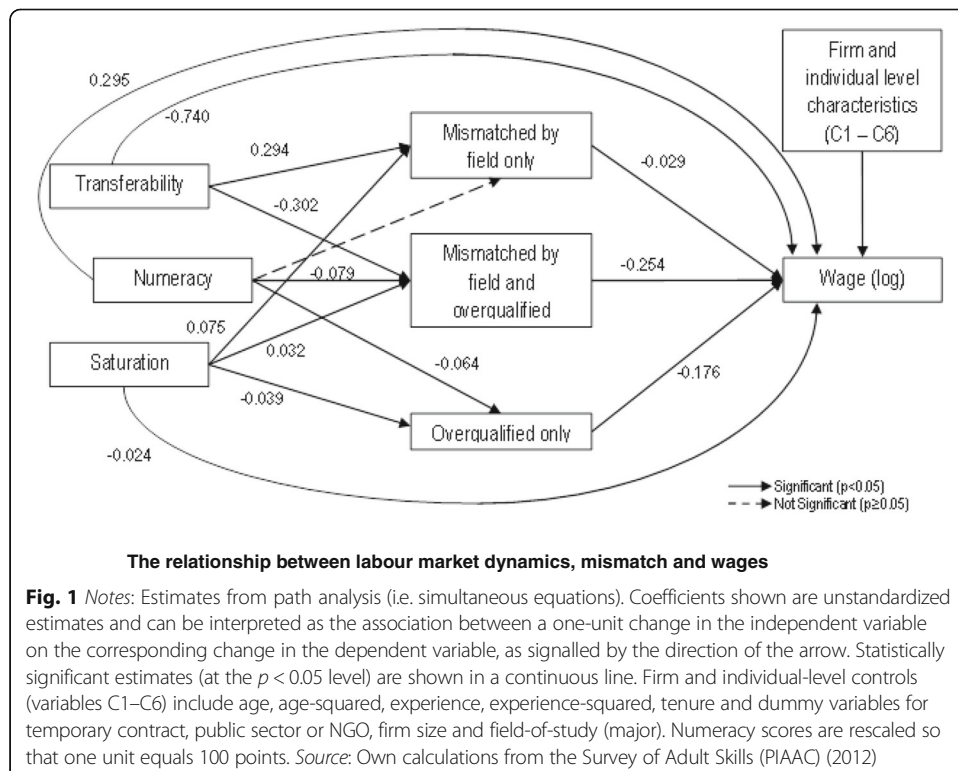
0.295

-0.740

Firm and individual level characteristics (C1 – C6)

0.294

Mismatched by field only

-0.029

Transferability

-0.302

Mismatched by field and overqualified

Numeracy

-0.079

-0.254

Wage (log)

0.075

Saturation

0.032

-0.064

-0.176

-0.039

Overqualified only

-0.024

Significant (p<0.05)

Not Significant (p≥0.05)

The relationship between labour market dynamics, mismatch and wages

Fig. 1 Notes: Estimates from path analysis (i.e. simultaneous equations). Coefficients shown are unstandardized estimates and can be interpreted as the association between a one-unit change in the independent variable on the corresponding change in the dependent variable, as signalled by the direction of the arrow. Statistically significant estimates (at the $p < 0.05$ level) are shown in a continuous line. Firm and individual-level controls (variables C1–C6) include age, age-squared, experience, experience-squared, tenure and dummy variables for temporary contract, public sector or NGO, firm size and field-of-study (major). Numeracy scores are rescaled so that one unit equals 100 points. Source: Own calculations from the Survey of Adult Skills (PIAAC) (2012)